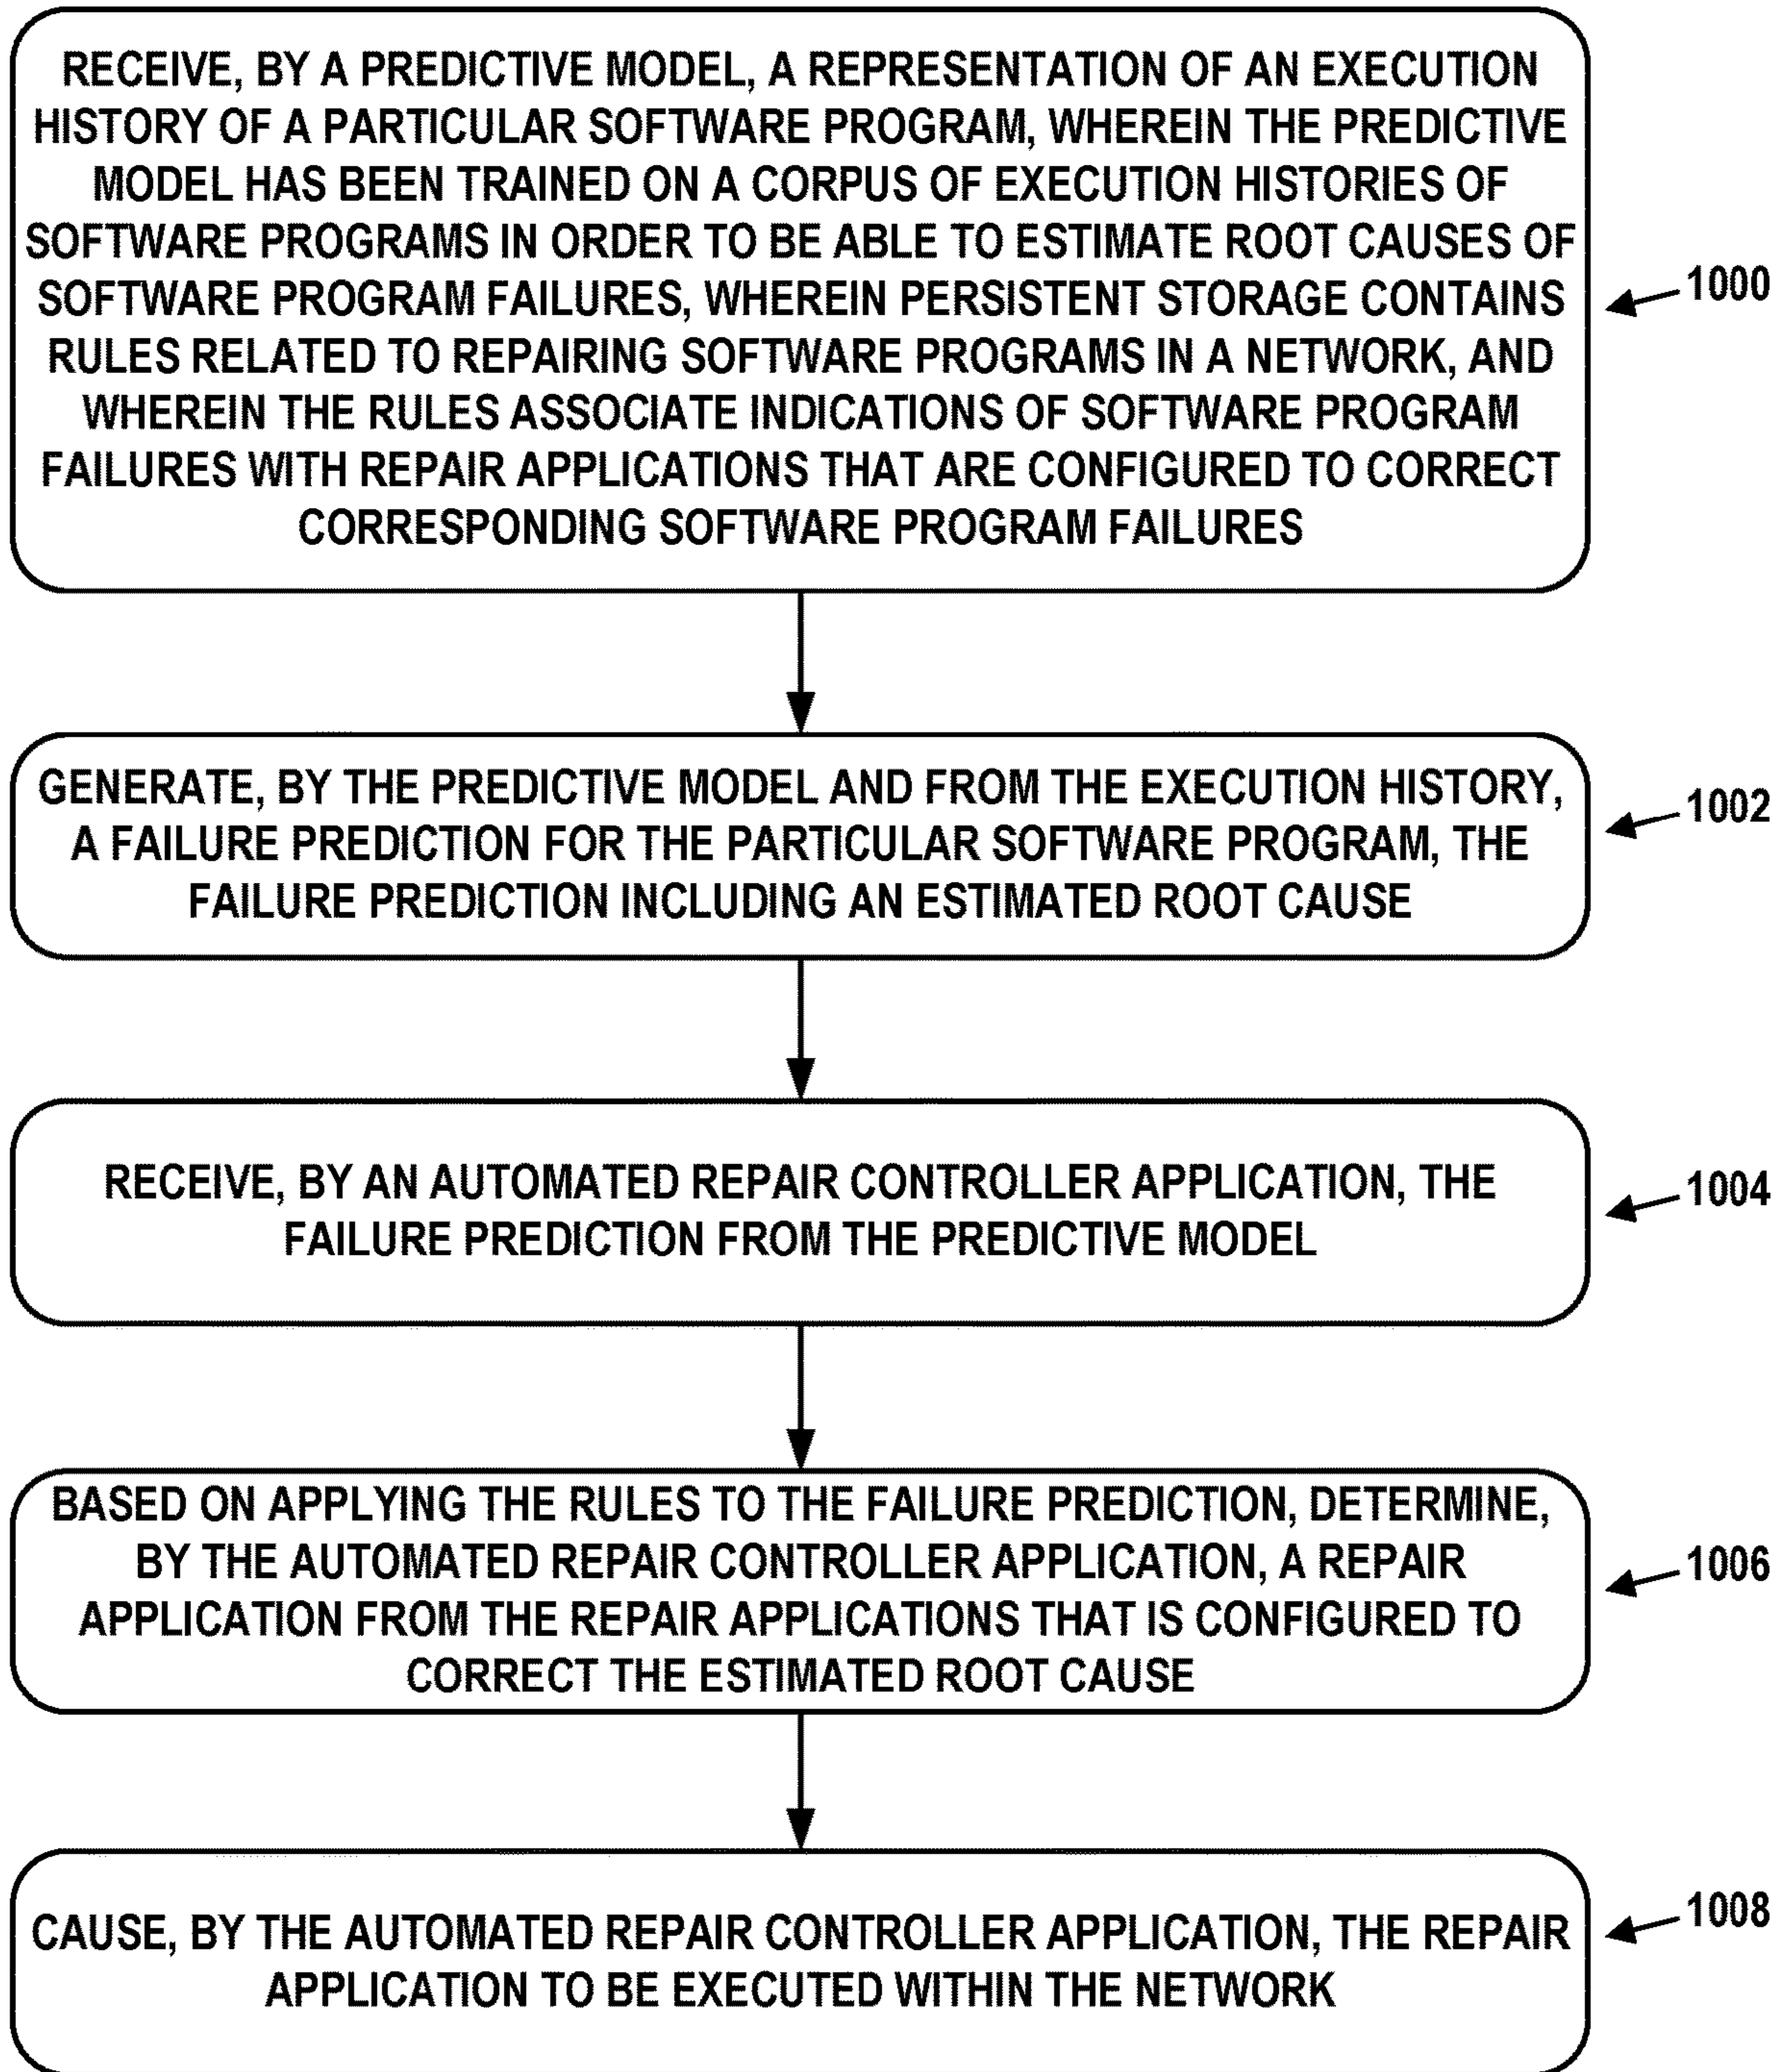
RECEIVE, BY A PREDICTIVE MODEL, A REPRESENTATION OF AN EXECUTION HISTORY OF A PARTICULAR SOFTWARE PROGRAM, WHEREIN THE PREDICTIVE MODEL HAS BEEN TRAINED ON A CORPUS OF EXECUTION HISTORIES OF SOFTWARE PROGRAMS IN ORDER TO BE ABLE TO ESTIMATE ROOT CAUSES OF SOFTWARE PROGRAM FAILURES, WHEREIN PERSISTENT STORAGE CONTAINS RULES RELATED TO REPAIRING SOFTWARE PROGRAMS IN A NETWORK, AND WHEREIN THE RULES ASSOCIATE INDICATIONS OF SOFTWARE PROGRAM FAILURES WITH REPAIR APPLICATIONS THAT ARE CONFIGURED TO CORRECT CORRESPONDING SOFTWARE PROGRAM FAILURES

1000

GENERATE, BY THE PREDICTIVE MODEL AND FROM THE EXECUTION HISTORY, A FAILURE PREDICTION FOR THE PARTICULAR SOFTWARE PROGRAM, THE FAILURE PREDICTION INCLUDING AN ESTIMATED ROOT CAUSE

1002

RECEIVE, BY AN AUTOMATED REPAIR CONTROLLER APPLICATION, THE FAILURE PREDICTION FROM THE PREDICTIVE MODEL

1004

BASED ON APPLYING THE RULES TO THE FAILURE PREDICTION, DETERMINE, BY THE AUTOMATED REPAIR CONTROLLER APPLICATION, A REPAIR APPLICATION FROM THE REPAIR APPLICATIONS THAT IS CONFIGURED TO CORRECT THE ESTIMATED ROOT CAUSE

1006

CAUSE, BY THE AUTOMATED REPAIR CONTROLLER APPLICATION, THE REPAIR APPLICATION TO BE EXECUTED WITHIN THE NETWORK

1008